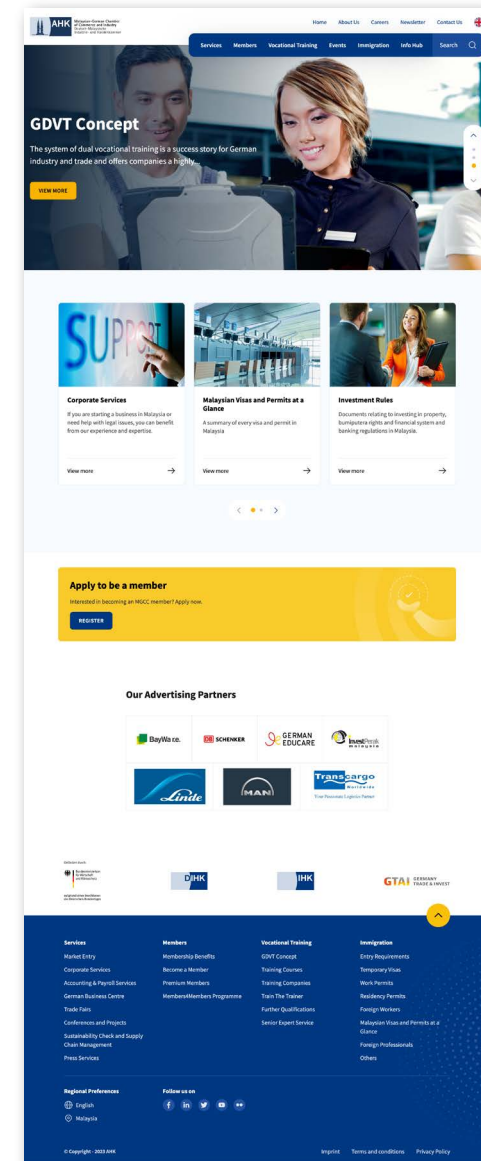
AHK Malaysian-German Chamber of Commerce and Industry

Home About Us Careers Newsletter Contact Us

Services Members Vocational Training Events Immigration Info Hub Search

GDVT Concept

The system of dual vocational training is a success story for German industry and trade and offers companies a highly...

VIEW MORE

Corporate Services

If you are starting a business in Malaysia or need help with legal issues, you can benefit from our experience and expertise.

View more

Malaysian Visas and Permits at a Glance

A summary of every visa and permit in Malaysia

View more

Investment Rules

Documents relating to investing in property, bumiputera rights and financial system and banking regulations in Malaysia.

View more

Apply to be a member

Interested in becoming an MGCC member? Apply now.

REGISTER

Our Advertising Partners

BayWa r.e.

DB SCHENKER

GERMAN EDUCARE

InvestPerak Malaysia

Linde

MAN

Transcargo Worldwide

DIHK

IHK

GTAI GERMANY TRADE & INVEST

Services
Market Entry
Corporate Services
Accounting & Payroll Services
German Business Centre
Trade Fairs
Conferences and Projects
Sustainability Check and Supply Chain Management
Press Services

Members
Membership Benefits
Become a Member
Premium Members
Members4Members Programme

Vocational Training
GDVT Concept
Training Courses
Training Companies
Train The Trainer
Further Qualifications
Senior Expert Service

Immigration
Entry Requirements
Temporary Visas
Work Permits
Residency Permits
Foreign Workers
Malaysian Visas and Permits at a Glance
Foreign Professionals
Others

Regional Preferences
English
Malaysia

Follow us on

© Copyright · 2023 AHK

Imprint Terms and conditions Privacy Policy